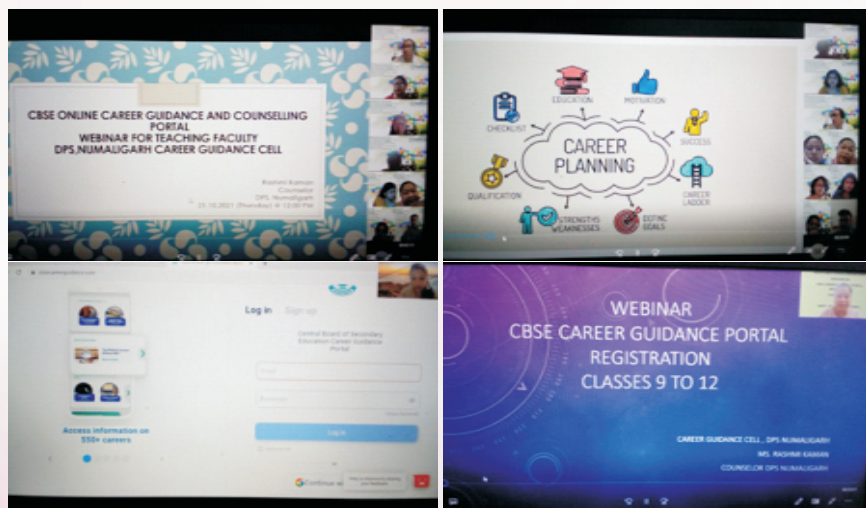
CBSE ONLINE CAREER GUIDANCE AND COUNSELLING PORTAL
WEBINAR FOR TEACHING FACULTY
DPS,NUMALIGARH CAREER GUIDANCE CELL

Rashmi Kaman
Counselor
DPS, Numaligarh
21.10.2021 (Thursday) @ 12:00 PM

EDUCATION
MOTIVATION
CHECKLIST
CAREER PLANNING
SUCCESS
CAREER LADDER
QUALIFICATION
STRENGTHS WEAKNESSES
DEFINE GOALS

Log in Sign up
Central Board of Secondary Education Career Guidance Portal
Email
Password
Log in
Access information on 550+ careers
Continue w

WEBINAR
CBSE CAREER GUIDANCE PORTAL
REGISTRATION
CLASSES 9 TO 12

CAREER GUIDANCE CELL, DPS NUMALIGARH
MS. RASHMI KAMAN
COUNSELOR DPS NUMALIGARH